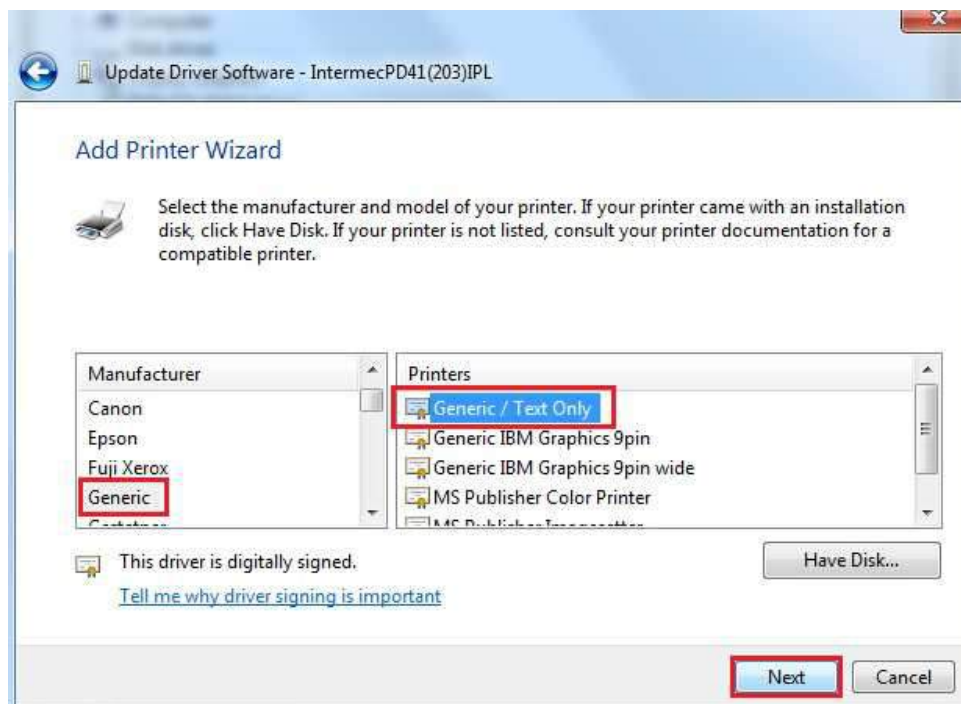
Update Driver Software - IntermecPD41(203)IPL

Add Printer Wizard

Select the manufacturer and model of your printer. If your printer came with an installation disk, click Have Disk. If your printer is not listed, consult your printer documentation for a compatible printer.

Manufacturer
Canon
Epson
Fuji Xerox
Generic
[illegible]

Printers
Generic / Text Only
Generic IBM Graphics 9pin
Generic IBM Graphics 9pin wide
MS Publisher Color Printer
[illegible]

This driver is digitally signed.
Tell me why driver signing is important

Have Disk...

Next
Cancel